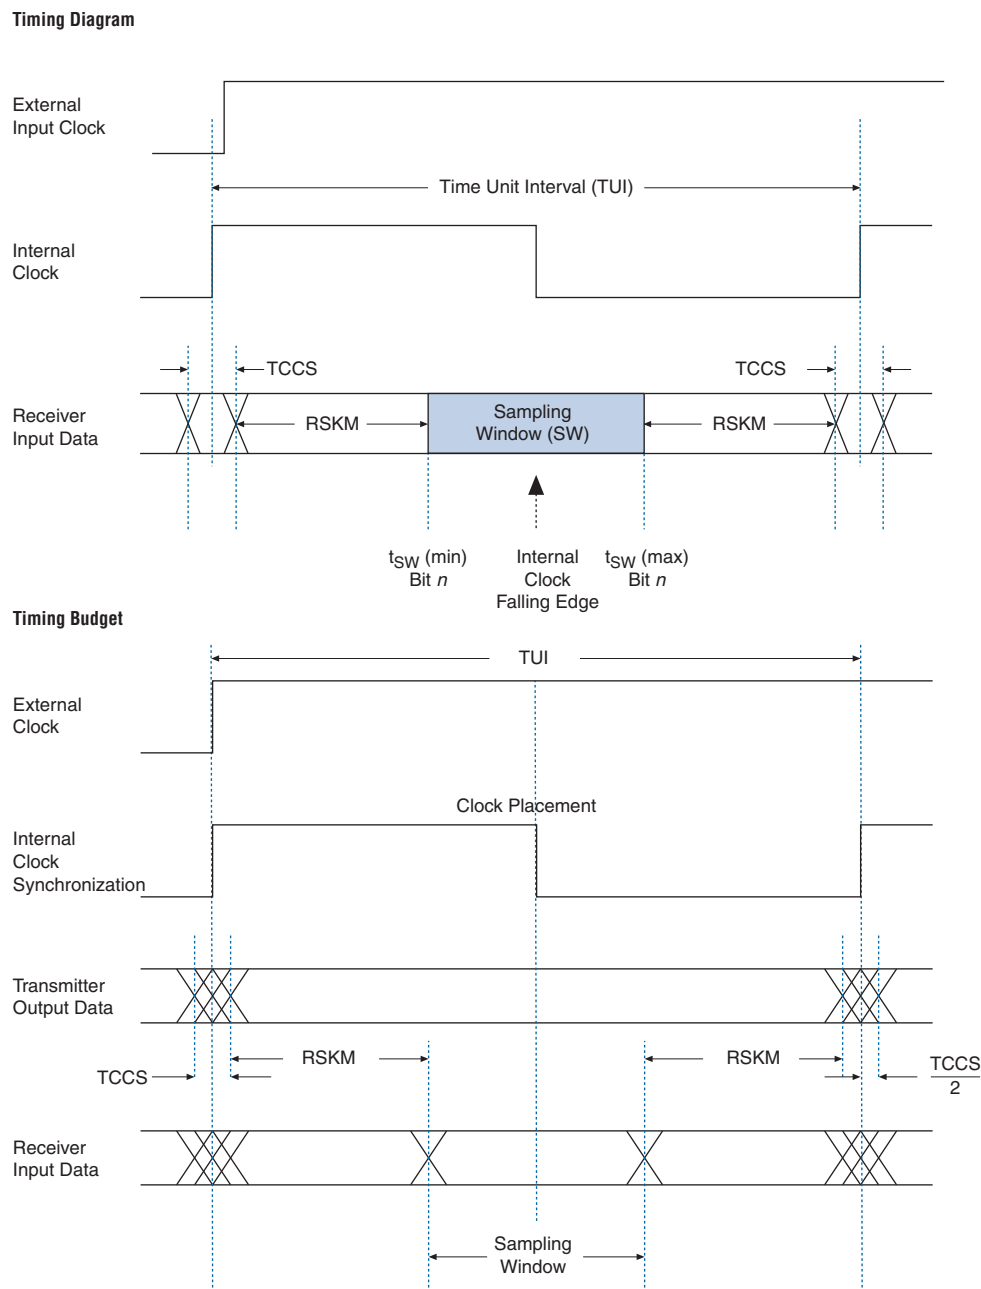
Timing Diagram

External Input Clock

Time Unit Interval (TUI)

Internal Clock

TCCS

TCCS

Receiver Input Data

RSKM

Sampling Window (SW)

RSKM

$t_{SW}$ (min) Bit $n$

Internal Clock Falling Edge

$t_{SW}$ (max) Bit $n$

Timing Budget

TUI

External Clock

Clock Placement

Internal Clock Synchronization

Transmitter Output Data

RSKM

RSKM

TCCS

$\frac{TCCS}{2}$

Receiver Input Data

Sampling Window